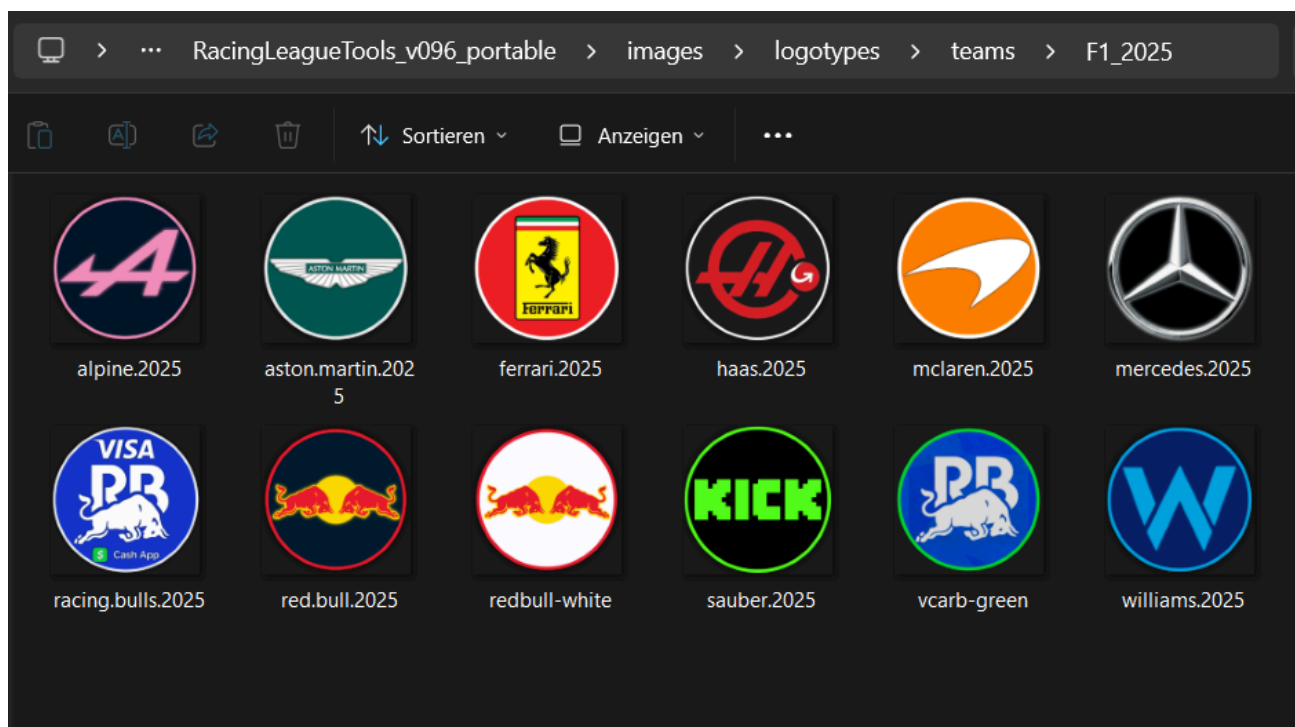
> ··· RacingLeagueTools_v096_portable > images > logotypes > teams > F1_2025

Sortieren Anzeigen ···

ASTON MARTIN

Ferrari

alpine.2025

aston.martin.2025

ferrari.2025

haas.2025

mclaren.2025

mercedes.2025

VISA
RB
Cash App

KICK

RB

racing.bulls.2025

red.bull.2025

redbull-white

sauber.2025

vcarb-green

williams.2025